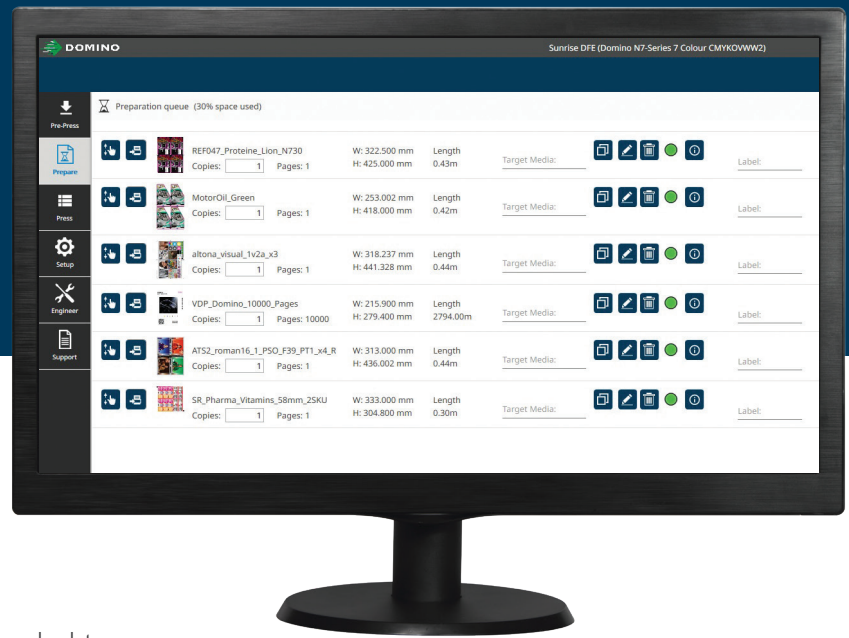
DOMINO

Sunrise DFE (Domino N7-Series 7 Colour CMYKOVWW2)

Pre-Press
Prepare
Press
Setup
Engineer
Support

Preparation queue (30% space used)

REF047_Proteine_Lion_N730
Copies: 1 Pages: 1
W: 322.500 mm
H: 425.000 mm
Length
0.43m
Target Media:
Label:

MotorOil_Green
Copies: 1 Pages: 1
W: 253.002 mm
H: 418.000 mm
Length
0.42m
Target Media:
Label:

altona_visual_1v2a_x3
Copies: 1 Pages: 1
W: 318.237 mm
H: 441.328 mm
Length
0.44m
Target Media:
Label:

VDP_Domino_10000_Pages
Copies: 1 Pages: 10000
W: 215.900 mm
H: 279.400 mm
Length
2794.00m
Target Media:
Label:

ATS2_roman16_1_PSO_F39_PT1_x4_R
Copies: 1 Pages: 1
W: 313.000 mm
H: 436.002 mm
Length
0.44m
Target Media:
Label:

SR_Pharma_Vitamins_58mm_2SKU
Copies: 1 Pages: 1
W: 333.000 mm
H: 304.800 mm
Length
0.30m
Target Media:
Label: